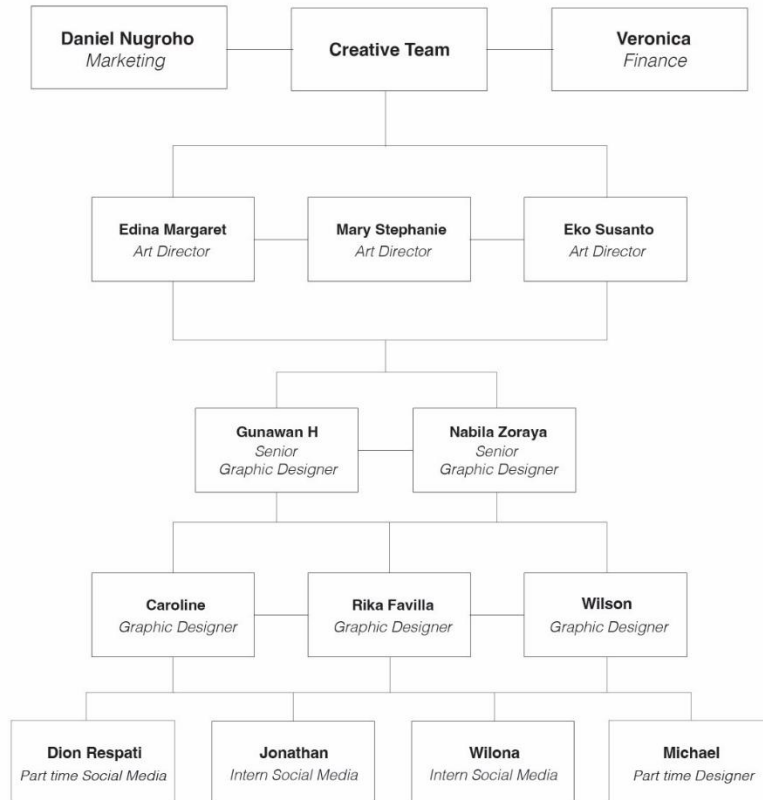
Daniel Nugroho
Marketing

Creative Team

Veronica
Finance

Edina Margaret
Art Director

Mary Stephanie
Art Director

Eko Susanto
Art Director

Gunawan H
Senior Graphic Designer

Nabila Zoraya
Senior Graphic Designer

Caroline
Graphic Designer

Rika Favilla
Graphic Designer

Wilson
Graphic Designer

Dion Respati
Part time Social Media

Jonathan
Intern Social Media

Wilona
Intern Social Media

Michael
Part time Designer